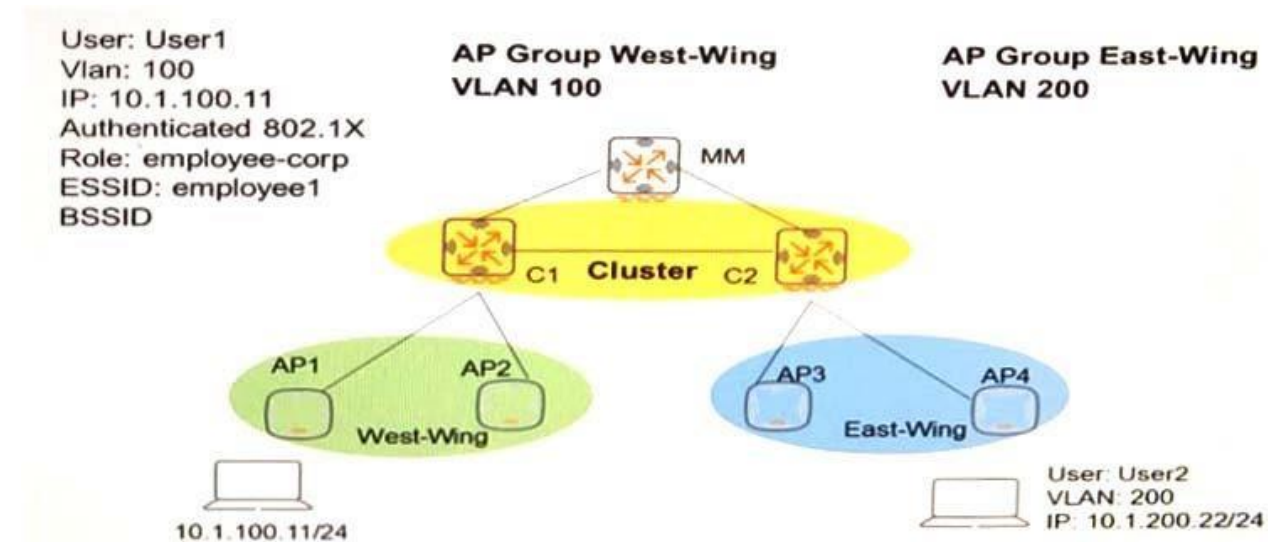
User: User1
Vlan: 100
IP: 10.1.100.11
Authenticated 802.1X
Role: employee-corp
ESSID: employee1
BSSID

AP Group West-Wing
VLAN 100

AP Group East-Wing
VLAN 200

MM

C1 Cluster C2

AP1 AP2
West-Wing

AP3 AP4
East-Wing

10.1.100.11/24

User: User2
VLAN: 200
IP: 10.1.200.22/24